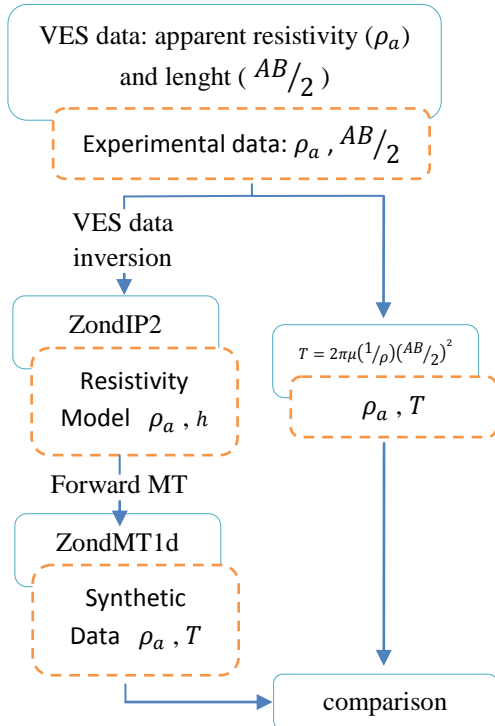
VES data: apparent resistivity ($\rho_a$) and lenght ( $AB/_2$ )

Experimental data: $\rho_a$ , $AB/_2$

VES data inversion

ZondIP2

Resistivity Model $\rho_a$ , $h$

Forward MT

ZondMT1d

Synthetic Data $\rho_a$ , $T$

$T = 2\pi\mu(1/_\rho)(AB/_2)^2$

$\rho_a$ , $T$

comparison